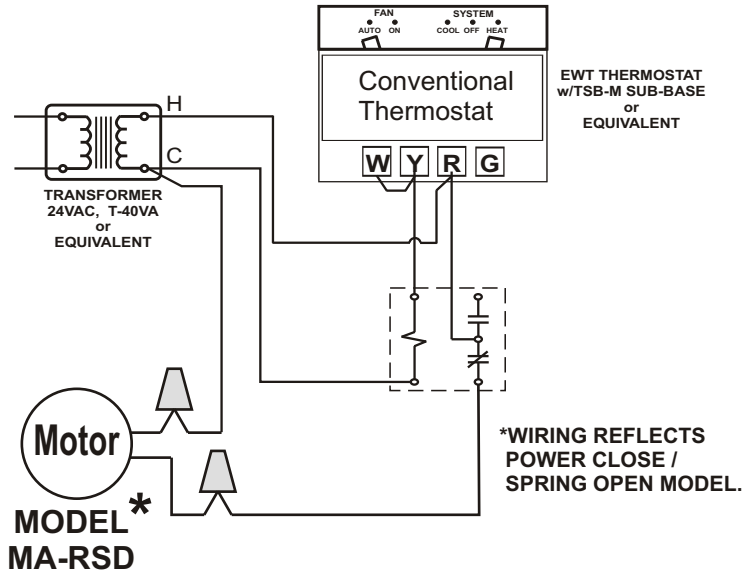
FAN
AUTO ON
SYSTEM
COOL OFF HEAT

Conventional Thermostat

EWT THERMOSTAT w/TSB-M SUB-BASE or EQUIVALENT

W Y R G

H

C

TRANSFORMER 24VAC, T-40VA or EQUIVALENT

Motor

MODEL* MA-RSD

*WIRING REFLECTS POWER CLOSE / SPRING OPEN MODEL.